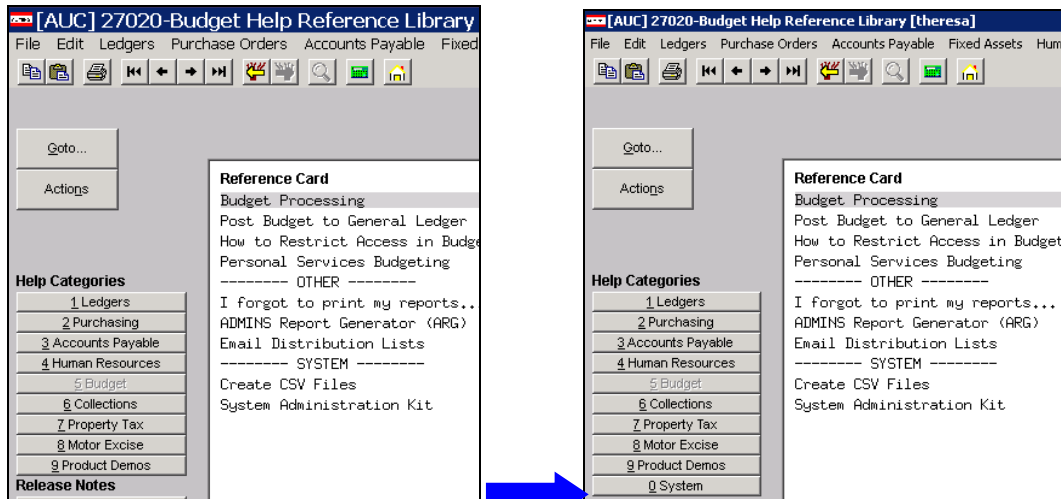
[AUC] 27020-Budget Help Reference Library

File Edit Ledgers Purchase Orders Accounts Payable Fixed

Goto...

Actions

Reference Card

Budget Processing

Post Budget to General Ledger

How to Restrict Access in Budge

Personal Services Budgeting

-------- OTHER --------

I forgot to print my reports..

ADMINS Report Generator (ARG)

Email Distribution Lists

-------- SYSTEM --------

Create CSV Files

System Administration Kit

Help Categories

1 Ledgers

2 Purchasing

3 Accounts Payable

4 Human Resources

5 Budget

6 Collections

7 Property Tax

8 Motor Excise

9 Product Demos

Release Notes

[AUC] 27020-Budget Help Reference Library [theresa]

File Edit Ledgers Purchase Orders Accounts Payable Fixed Assets Hum

Goto...

Actions

Reference Card

Budget Processing

Post Budget to General Ledger

How to Restrict Access in Budget

Personal Services Budgeting

-------- OTHER --------

I forgot to print my reports...

ADMINS Report Generator (ARG)

Email Distribution Lists

-------- SYSTEM --------

Create CSV Files

System Administration Kit

Help Categories

1 Ledgers

2 Purchasing

3 Accounts Payable

4 Human Resources

5 Budget

6 Collections

7 Property Tax

8 Motor Excise

9 Product Demos

0 System